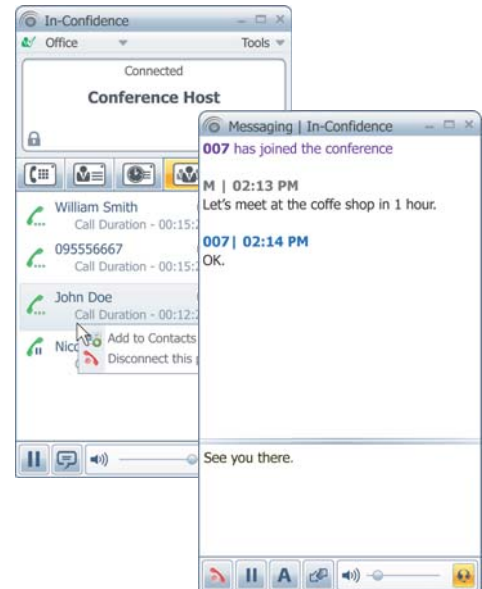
In-Confidence
Office
Tools
Connected
Conference Host
William Smith
Call Duration - 00:15:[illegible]
095556667
Call Duration - 00:15:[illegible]
John Doe
Call Duration - 00:12:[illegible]
Add to Contacts
Disconnect this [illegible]
Nicc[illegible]

Messaging | In-Confidence
007 has joined the conference
M | 02:13 PM
Let's meet at the coffe shop in 1 hour.
007| 02:14 PM
OK.
See you there.
A